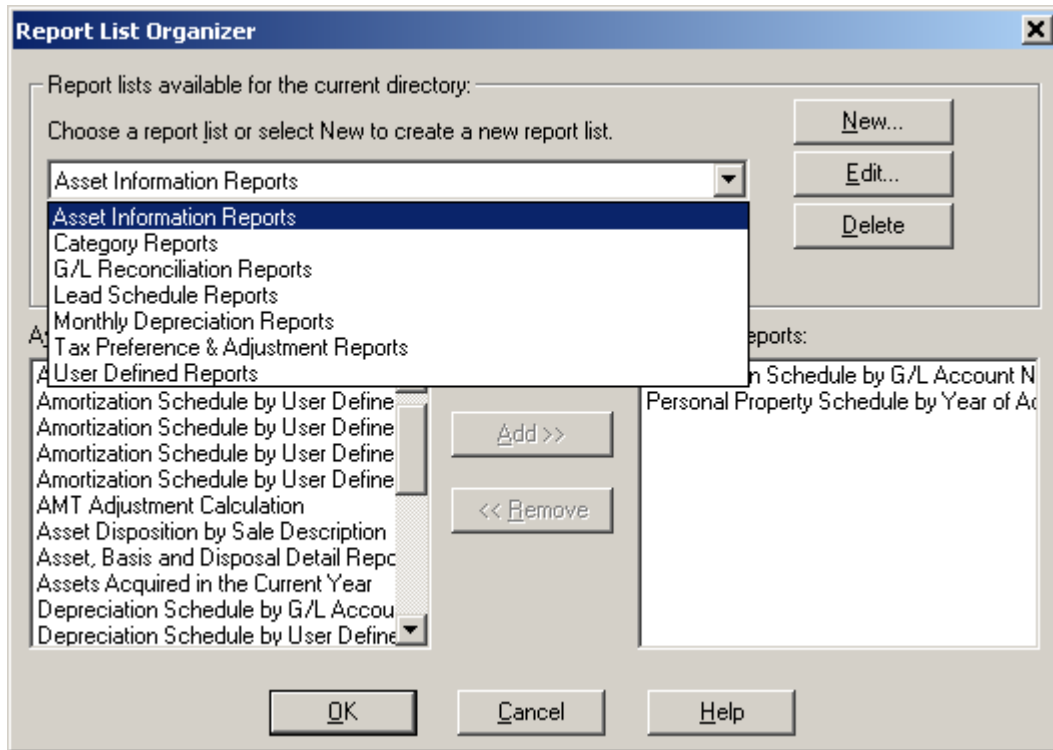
Report List Organizer

Report lists available for the current directory:

Choose a report list or select New to create a new report list.

Asset Information Reports

Asset Information Reports
Category Reports
G/L Reconciliation Reports
Lead Schedule Reports
Monthly Depreciation Reports
Tax Preference & Adjustment Reports
User Defined Reports

New...
Edit...
Delete

A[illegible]

A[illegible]
Amortization Schedule by User Define
Amortization Schedule by User Define
Amortization Schedule by User Define
Amortization Schedule by User Define
AMT Adjustment Calculation
Asset Disposition by Sale Description
Asset, Basis and Disposal Detail Repo
Assets Acquired in the Current Year
Depreciation Schedule by G/L Accou
Depreciation Schedule by User Define

Add >>
<< Remove

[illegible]eports:

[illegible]n Schedule by G/L Account N
Personal Property Schedule by Year of Ac

OK
Cancel
Help